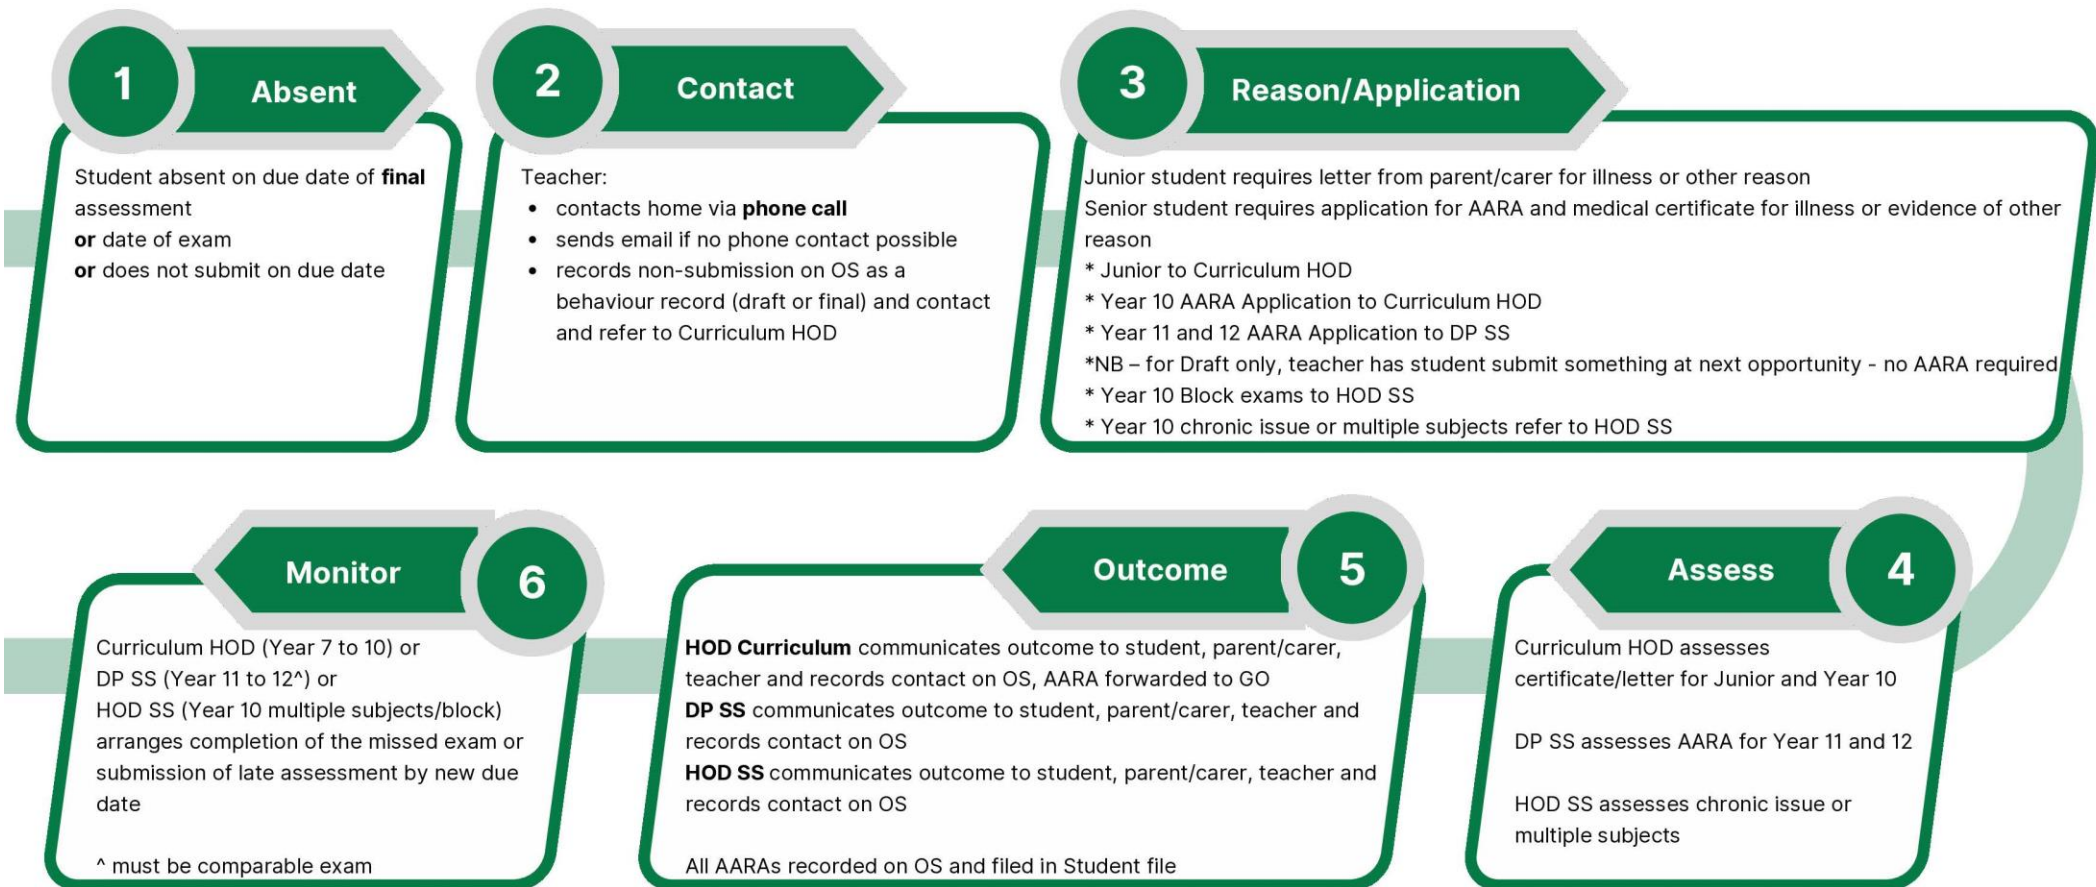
1 Absent

Student absent on due date of **final** assessment
**or** date of exam
**or** does not submit on due date

2 Contact

Teacher:
- contacts home via **phone call**
- sends email if no phone contact possible
- records non-submission on OS as a behaviour record (draft or final) and contact and refer to Curriculum HOD

3 Reason/Application

Junior student requires letter from parent/carer for illness or other reason
Senior student requires application for AARA and medical certificate for illness or evidence of other reason
* Junior to Curriculum HOD
* Year 10 AARA Application to Curriculum HOD
* Year 11 and 12 AARA Application to DP SS
*NB – for Draft only, teacher has student submit something at next opportunity - no AARA required
* Year 10 Block exams to HOD SS
* Year 10 chronic issue or multiple subjects refer to HOD SS

Monitor 6

Curriculum HOD (Year 7 to 10) or
DP SS (Year 11 to 12^) or
HOD SS (Year 10 multiple subjects/block)
arranges completion of the missed exam or submission of late assessment by new due date

^ must be comparable exam

Outcome 5

**HOD Curriculum** communicates outcome to student, parent/carer, teacher and records contact on OS, AARA forwarded to GO
**DP SS** communicates outcome to student, parent/carer, teacher and records contact on OS
**HOD SS** communicates outcome to student, parent/carer, teacher and records contact on OS

All AARAs recorded on OS and filed in Student file

Assess 4

Curriculum HOD assesses certificate/letter for Junior and Year 10

DP SS assesses AARA for Year 11 and 12

HOD SS assesses chronic issue or multiple subjects